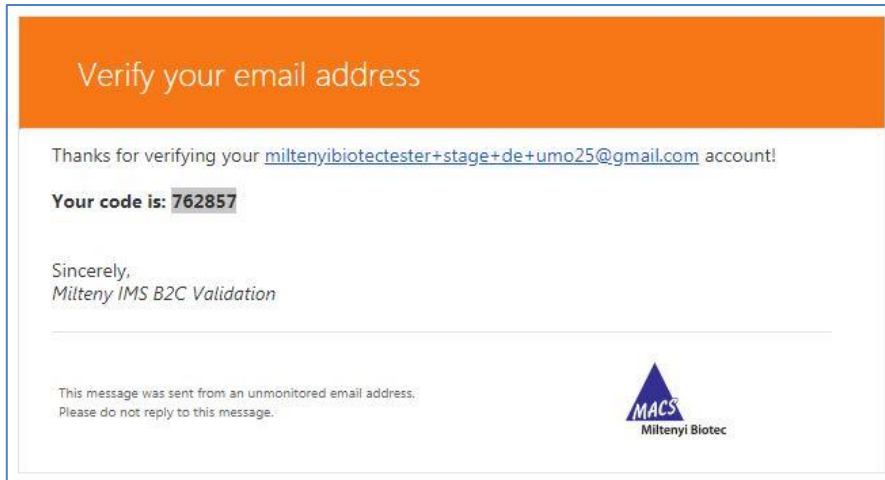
Verify your email address

Thanks for verifying your miltenyibiotectester+stage+de+umo25@gmail.com account!

**Your code is: 762857**

Sincerely,
*Milteny IMS B2C Validation*

This message was sent from an unmonitored email address.
Please do not reply to this message.

MACS
Miltenyi Biotec